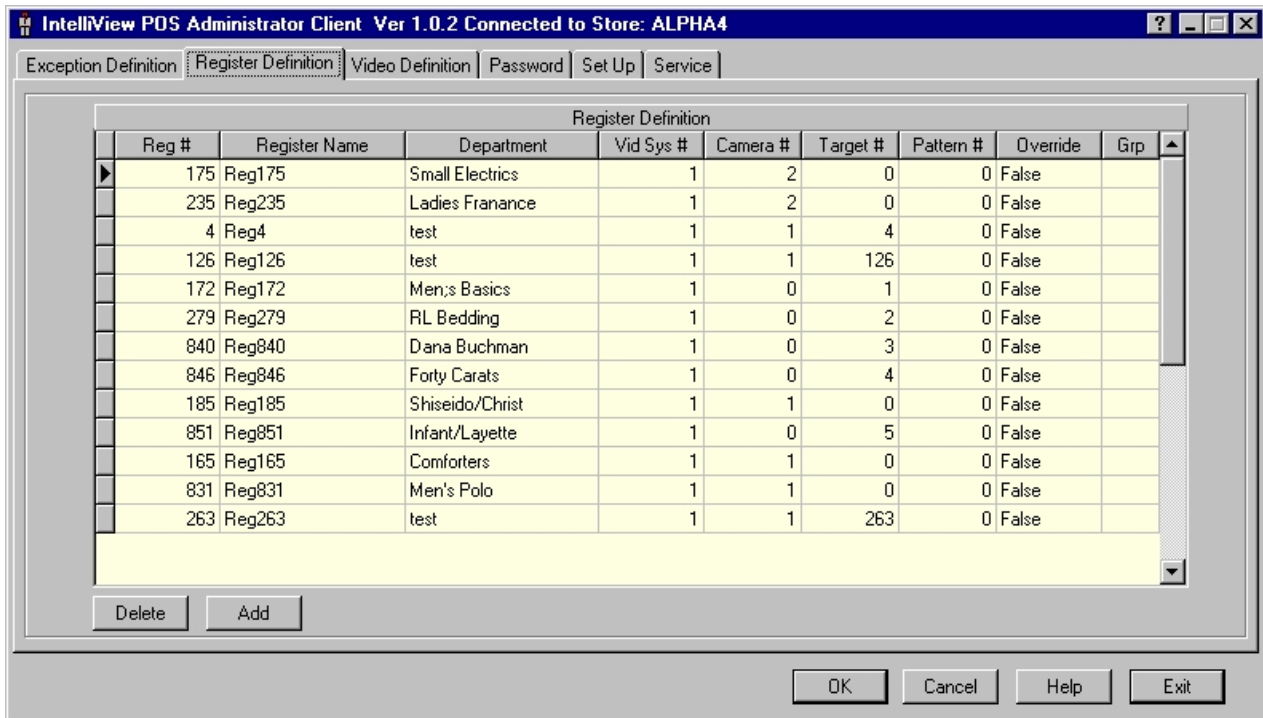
IntelliView POS Administrator Client Ver 1.0.2 Connected to Store: ALPHA4

Exception Definition | Register Definition | Video Definition | Password | Set Up | Service

Register Definition

| Reg # | Register Name | Department | Vid Sys # | Camera # | Target # | Pattern # | Override | Grp |
|---|---|---|---|---|---|---|---|---|
| 175 | Reg175 | Small Electrics | 1 | 2 | 0 | 0 | False | |
| 235 | Reg235 | Ladies Franance | 1 | 2 | 0 | 0 | False | |
| 4 | Reg4 | test | 1 | 1 | 4 | 0 | False | |
| 126 | Reg126 | test | 1 | 1 | 126 | 0 | False | |
| 172 | Reg172 | Men;s Basics | 1 | 0 | 1 | 0 | False | |
| 279 | Reg279 | RL Bedding | 1 | 0 | 2 | 0 | False | |
| 840 | Reg840 | Dana Buchman | 1 | 0 | 3 | 0 | False | |
| 846 | Reg846 | Forty Carats | 1 | 0 | 4 | 0 | False | |
| 185 | Reg185 | Shiseido/Christ | 1 | 1 | 0 | 0 | False | |
| 851 | Reg851 | Infant/Layette | 1 | 0 | 5 | 0 | False | |
| 165 | Reg165 | Comforters | 1 | 1 | 0 | 0 | False | |
| 831 | Reg831 | Men's Polo | 1 | 1 | 0 | 0 | False | |
| 263 | Reg263 | test | 1 | 1 | 263 | 0 | False | |

Delete Add

OK Cancel Help Exit